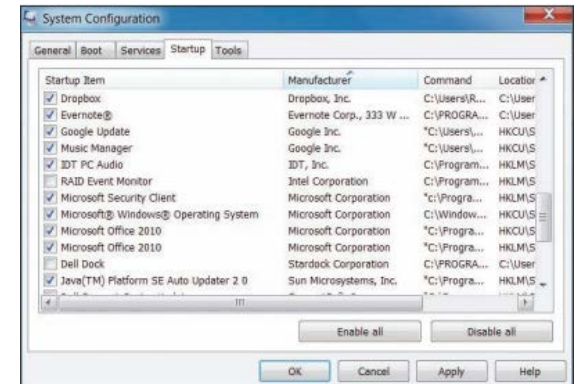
System Configuration

General Boot Services Startup Tools

| Startup Item | Manufacturer | Command | Location |
|---|---|---|---|
| Dropbox | Dropbox, Inc. | C:\Users\R... | C:\User |
| Evernote® | Evernote Corp., 333 W ... | C:\PROGRA... | C:\User |
| Google Update | Google Inc. | "C:\Users\... | HKCU\S |
| Music Manager | Google Inc. | "C:\Users\... | HKCU\S |
| IDT PC Audio | IDT, Inc. | C:\Program... | HKLM\S |
| RAID Event Monitor | Intel Corporation | C:\Program... | HKLM\S |
| Microsoft Security Client | Microsoft Corporation | "c:\Progra... | HKLM\S |
| Microsoft® Windows® Operating System | Microsoft Corporation | C:\Window... | HKCU\S |
| Microsoft Office 2010 | Microsoft Corporation | "C:\Progra... | HKLM\S |
| Microsoft Office 2010 | Microsoft Corporation | "C:\Progra... | HKLM\S |
| Dell Dock | Stardock Corporation | C:\PROGRA... | C:\User |
| Java(TM) Platform SE Auto Updater 2 0 | Sun Microsystems, Inc. | "C:\Progra... | HKLM\S |
| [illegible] | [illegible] | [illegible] | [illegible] |

Enable all Disable all

OK Cancel Apply Help